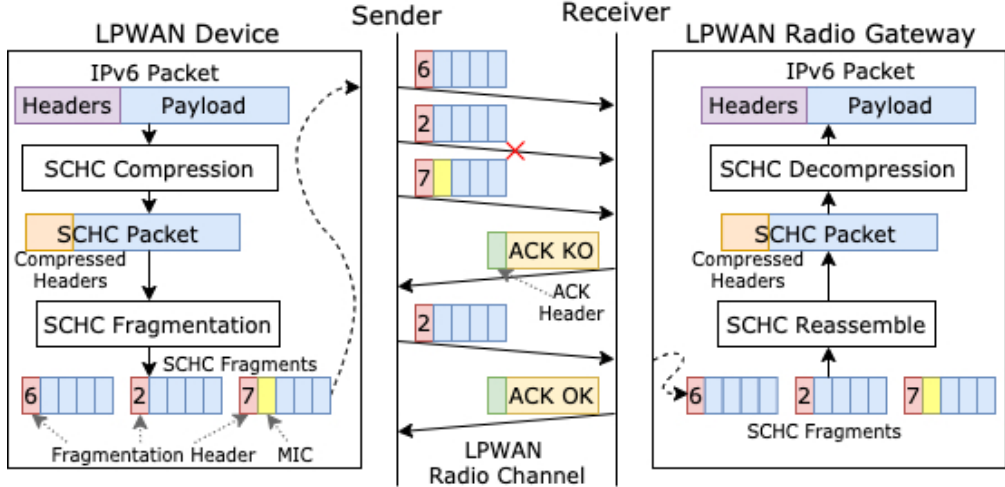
LPWAN Device

IPv6 Packet

Headers Payload

SCHC Compression

SCHC Packet

Compressed Headers

SCHC Fragmentation

SCHC Fragments

6 2 7

Fragmentation Header MIC

Sender

Receiver

6

2

7

ACK KO

ACK Header

2

ACK OK

LPWAN Radio Channel

LPWAN Radio Gateway

IPv6 Packet

Headers Payload

SCHC Decompression

SCHC Packet

Compressed Headers

SCHC Reassemble

6 2 7

SCHC Fragments